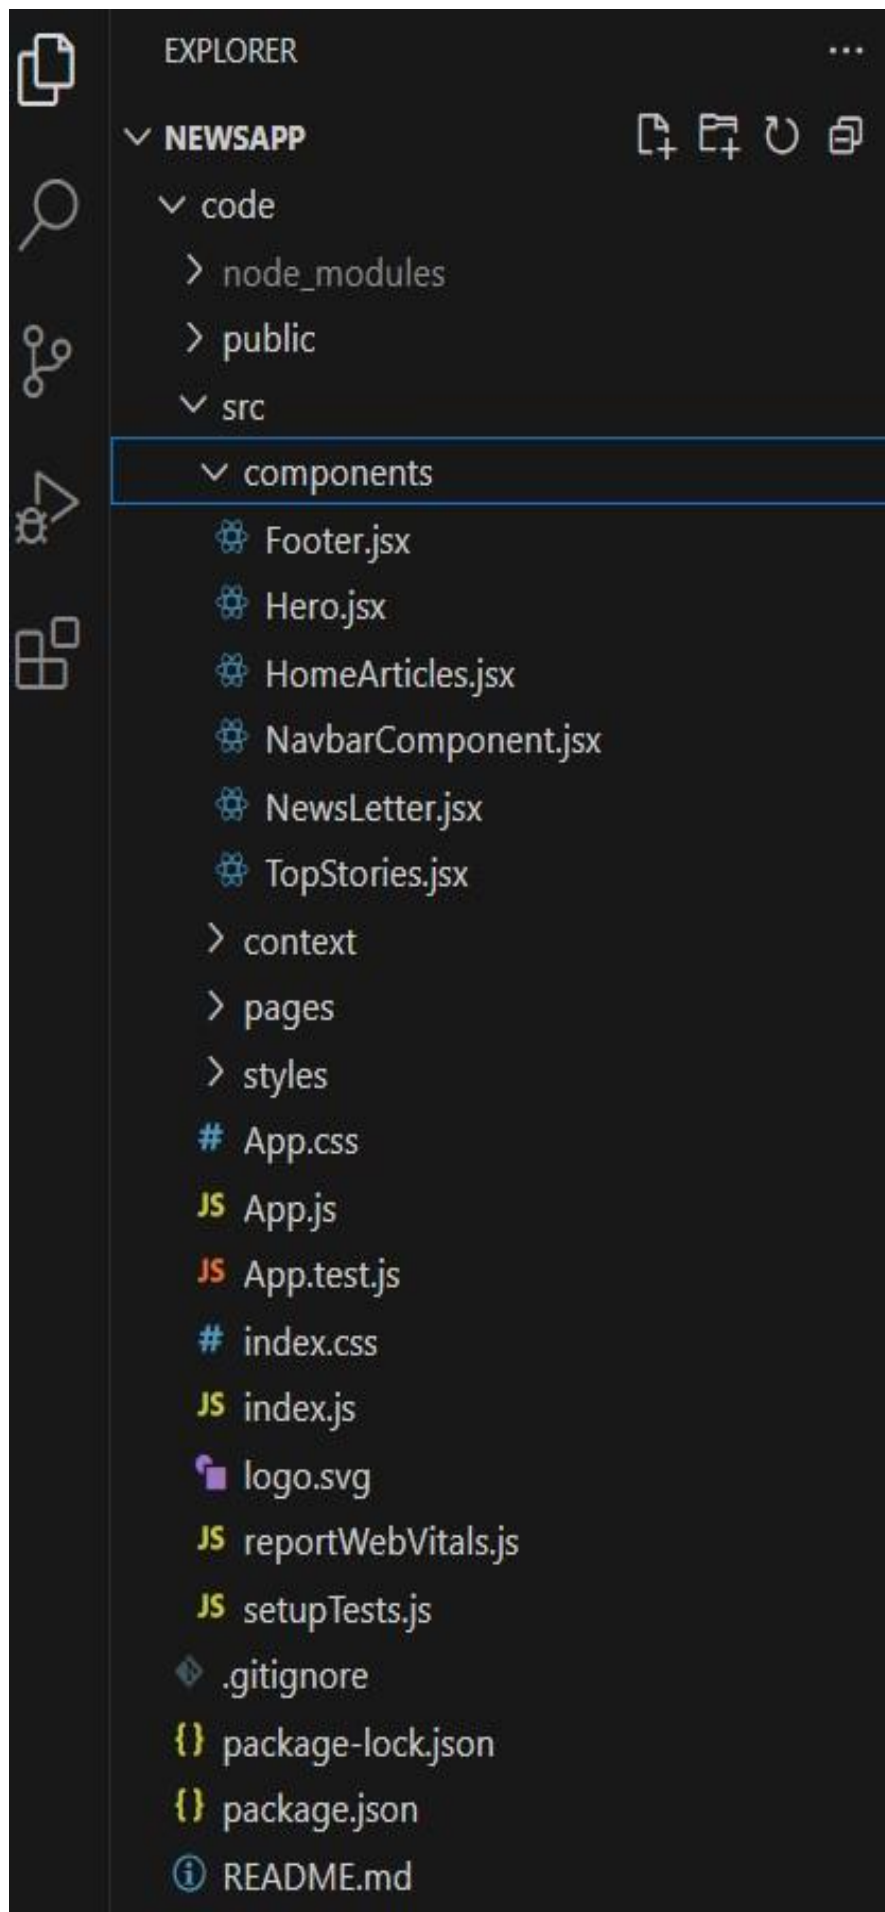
EXPLORER ...

NEWSAPP

code

node_modules

public

src

components

Footer.jsx

Hero.jsx

HomeArticles.jsx

NavbarComponent.jsx

NewsLetter.jsx

TopStories.jsx

context

pages

styles

App.css

App.js

App.test.js

index.css

index.js

logo.svg

reportWebVitals.js

setupTests.js

.gitignore

package-lock.json

package.json

README.md